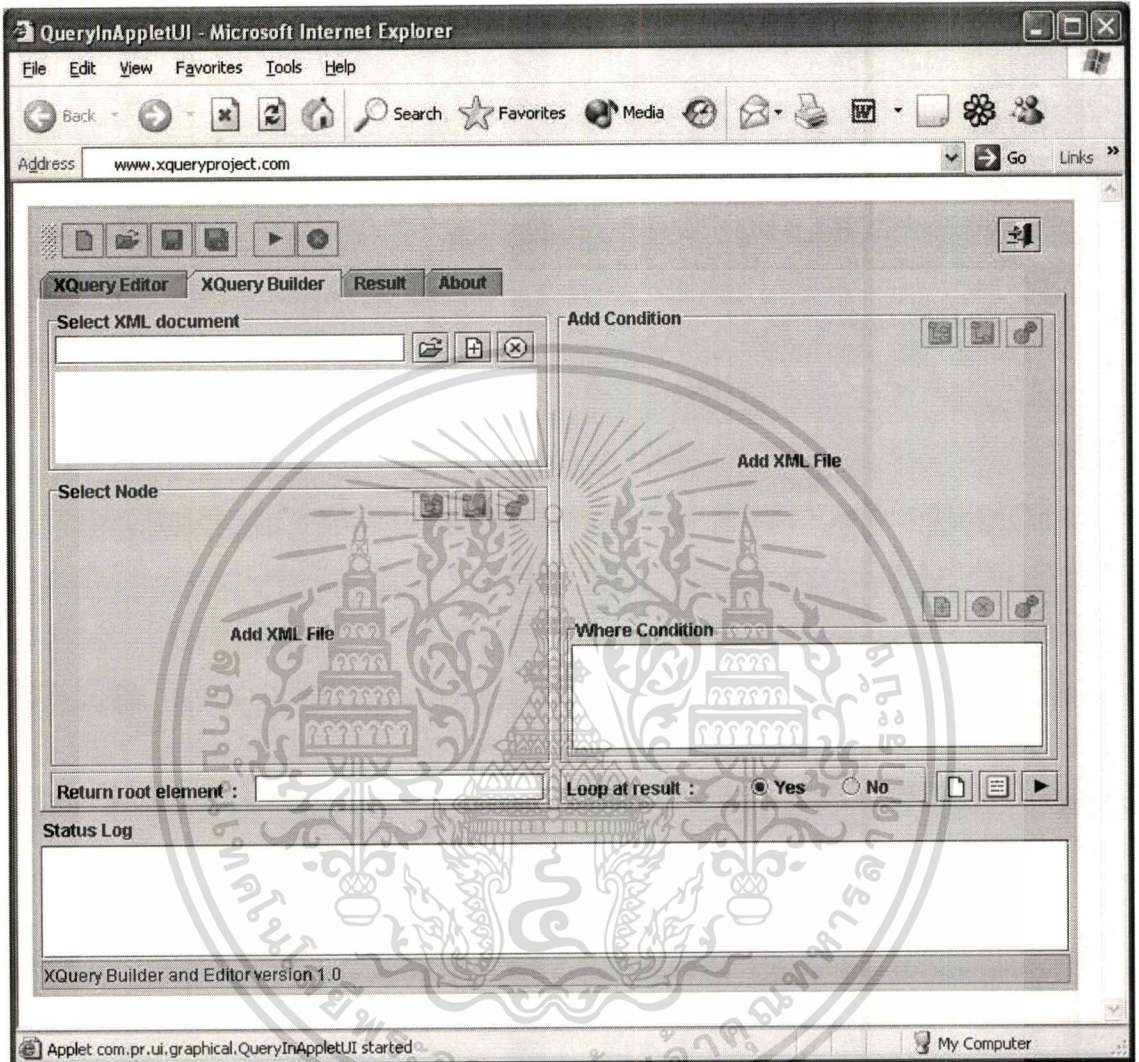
QueryInAppletUI - Microsoft Internet Explorer

File Edit View Favorites Tools Help

Back Search Favorites Media

Address www.xqueryproject.com Go Links

XQuery Editor XQuery Builder Result About

Select XML document

Add Condition

Add XML File

Select Node

Add XML File

Where Condition

Return root element :

Loop at result : Yes No

Status Log

XQuery Builder and Editor version 1.0

Applet com.pr.ui.graphical.QueryInAppletUI started

My Computer